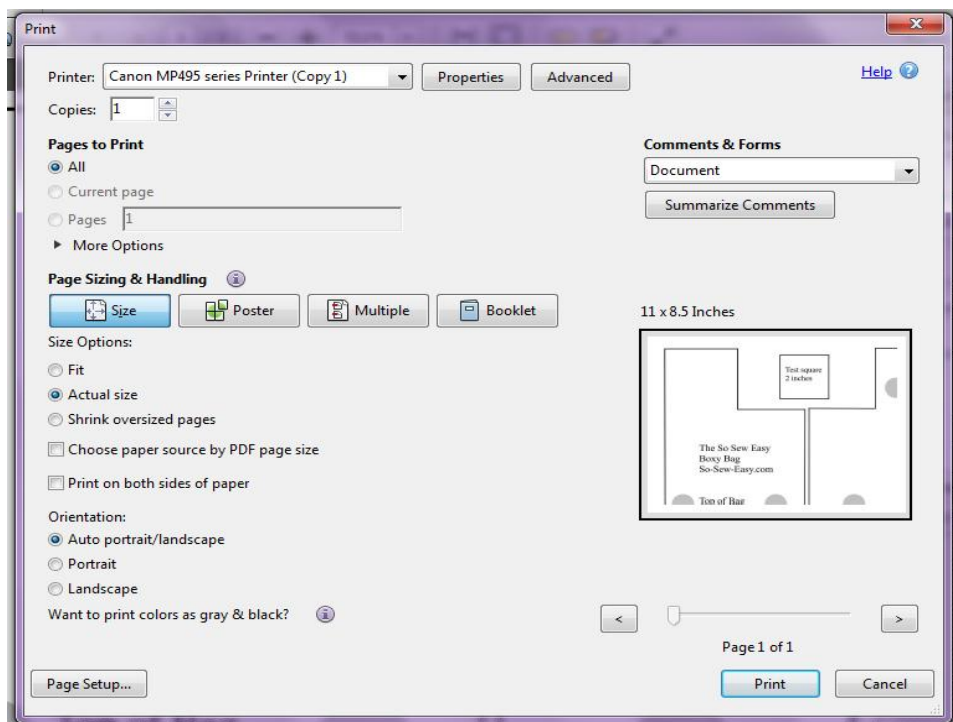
Print

Printer: Canon MP495 series Printer (Copy 1) Properties Advanced

Help

Copies: 1

Pages to Print
All
Current page
Pages 1
More Options

Comments & Forms
Document
Summarize Comments

Page Sizing & Handling

Size Poster Multiple Booklet

11 x 8.5 Inches

Size Options:
Fit
Actual size
Shrink oversized pages
Choose paper source by PDF page size

Test square
2 inches

The So Sew Easy
Boxy Bag
So-Sew-Easy.com

Top of Bag

Print on both sides of paper

Orientation:
Auto portrait/landscape
Portrait
Landscape

Want to print colors as gray & black?

<
>

Page 1 of 1

Page Setup...

Print

Cancel